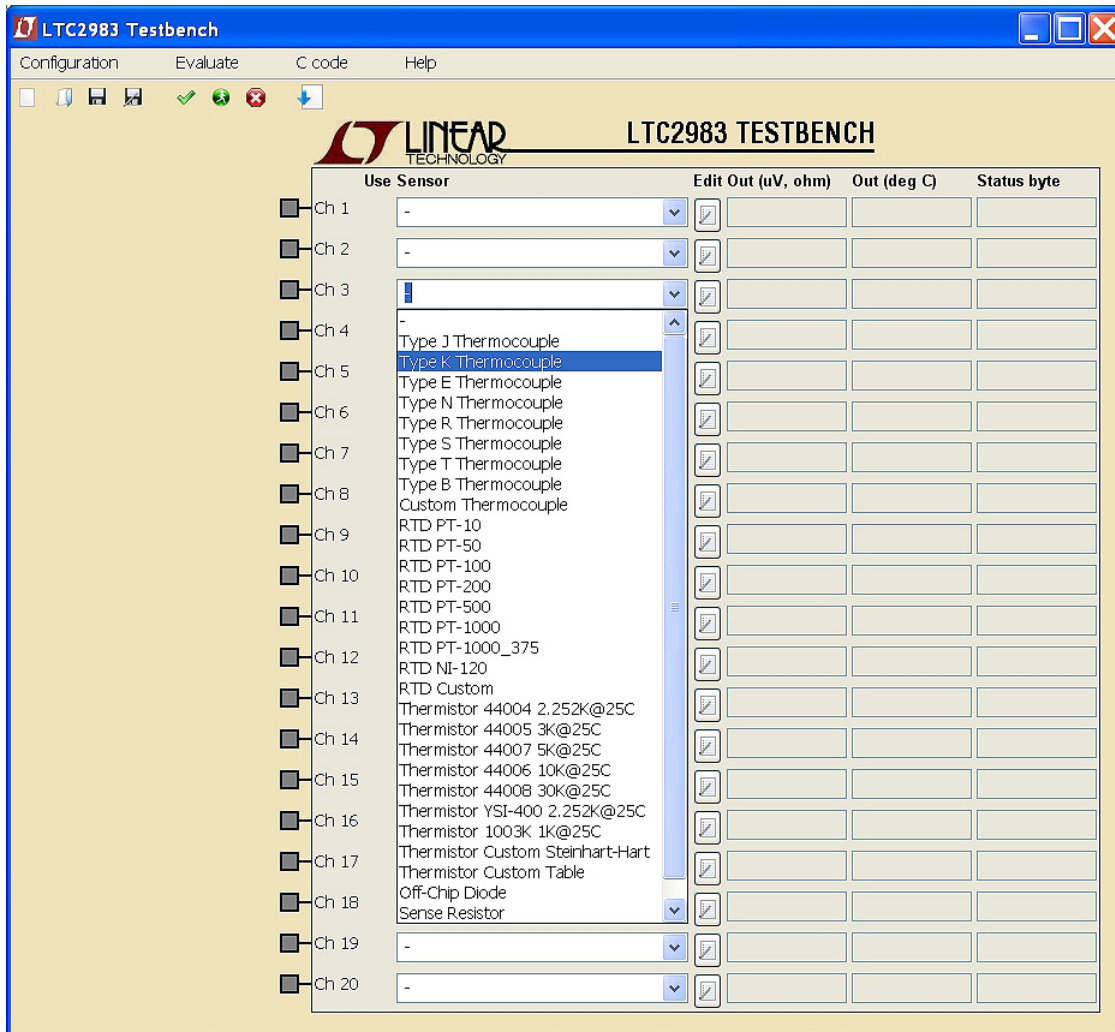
LTC2983 Testbench

Configuration Evaluate C code Help

LINEAR TECHNOLOGY LTC2983 TESTBENCH

Use Sensor Edit Out (uV, ohm) Out (deg C) Status byte

Ch 1 -
Ch 2 -
Ch 3 -
Ch 4
Ch 5
Ch 6
Ch 7
Ch 8
Ch 9
Ch 10
Ch 11
Ch 12
Ch 13
Ch 14
Ch 15
Ch 16
Ch 17
Ch 18
Ch 19 -
Ch 20 -

-
Type J Thermocouple
Type K Thermocouple
Type E Thermocouple
Type N Thermocouple
Type R Thermocouple
Type S Thermocouple
Type T Thermocouple
Type B Thermocouple
Custom Thermocouple
RTD PT-10
RTD PT-50
RTD PT-100
RTD PT-200
RTD PT-500
RTD PT-1000
RTD PT-1000_375
RTD NI-120
RTD Custom
Thermistor 44004 2.252K@25C
Thermistor 44005 3K@25C
Thermistor 44007 5K@25C
Thermistor 44006 10K@25C
Thermistor 44008 30K@25C
Thermistor YSI-400 2.252K@25C
Thermistor 1003K 1K@25C
Thermistor Custom Steinhart-Hart
Thermistor Custom Table
Off-Chip Diode
Sense Resistor